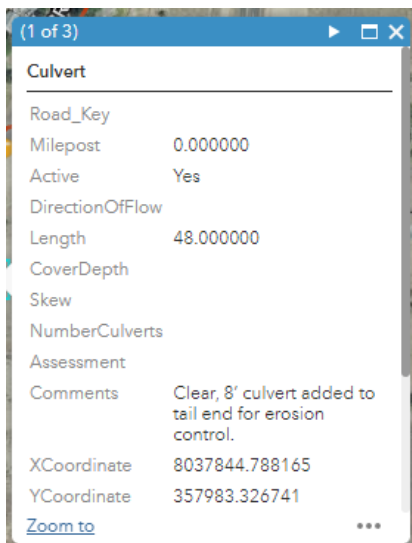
(1 of 3)

Culvert

| | |
|---|---|
| Road_Key | |
| Milepost | 0.000000 |
| Active | Yes |
| DirectionOfFlow | |
| Length | 48.000000 |
| CoverDepth | |
| Skew | |
| NumberCulverts | |
| Assessment | |
| Comments | Clear, 8' culvert added to tail end for erosion control. |
| XCoordinate | 8037844.788165 |
| YCoordinate | 357983.326741 |

Zoom to